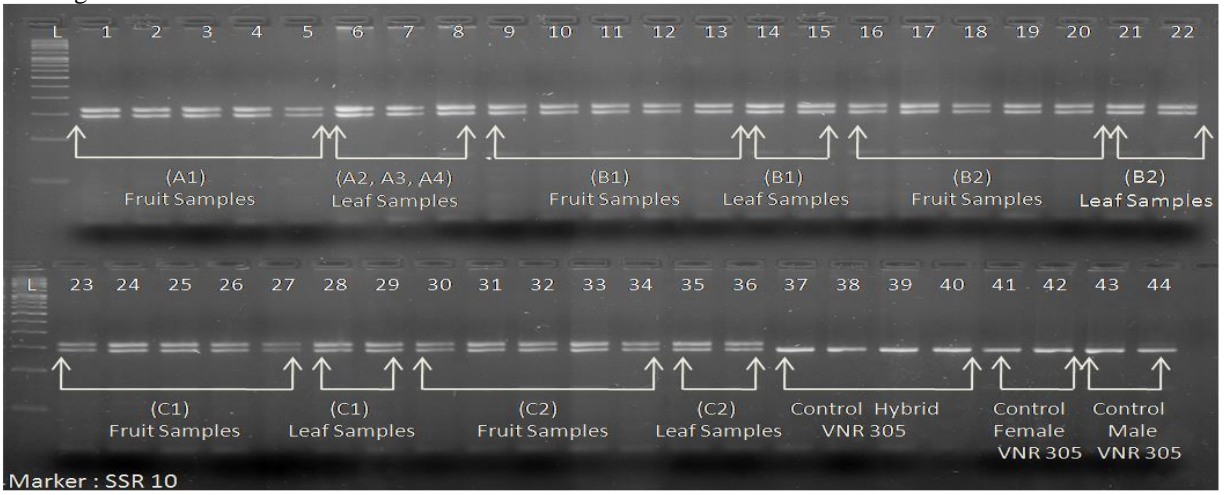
L 1 2 3 4 5 6 7 8 9 10 11 12 13 14 15 16 17 18 19 20 21 22

(A1) Fruit Samples

(A2, A3, A4) Leaf Samples

(B1) Fruit Samples

(B1) Leaf Samples

(B2) Fruit Samples

(B2) Leaf Samples

L 23 24 25 26 27 28 29 30 31 32 33 34 35 36 37 38 39 40 41 42 43 44

(C1) Fruit Samples

(C1) Leaf Samples

(C2) Fruit Samples

(C2) Leaf Samples

Control Hybrid VNR 305

Control Female VNR 305

Control Male VNR 305

Marker : SSR 10